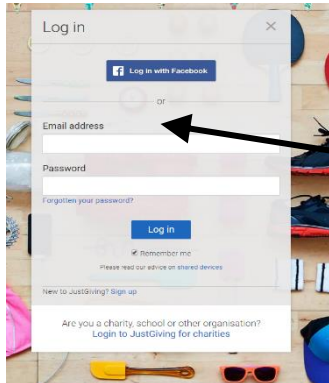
Log in
×
Log in with Facebook
or
Email address
Password
Forgotten your password?
Log in
Remember me
Please read our advice on shared devices
New to JustGiving? Sign up
Are you a charity, school or other organisation? Login to JustGiving for charities